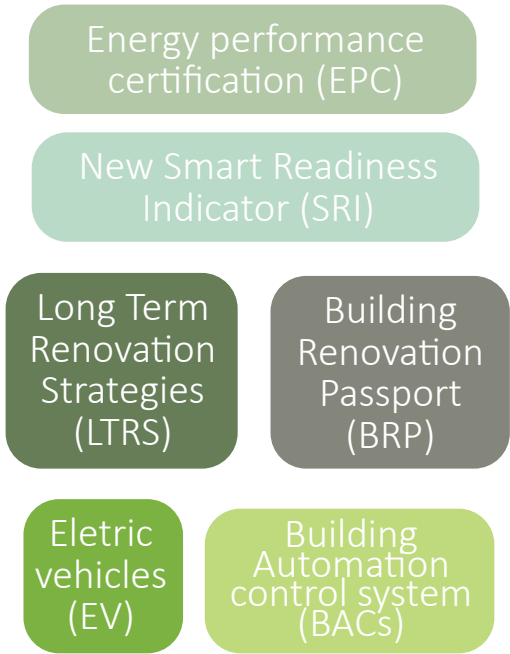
Energy performance certification (EPC)

New Smart Readiness Indicator (SRI)

Long Term Renovation Strategies (LTRS)

Building Renovation Passport (BRP)

Eletric vehicles (EV)

Building Automation control system (BACs)